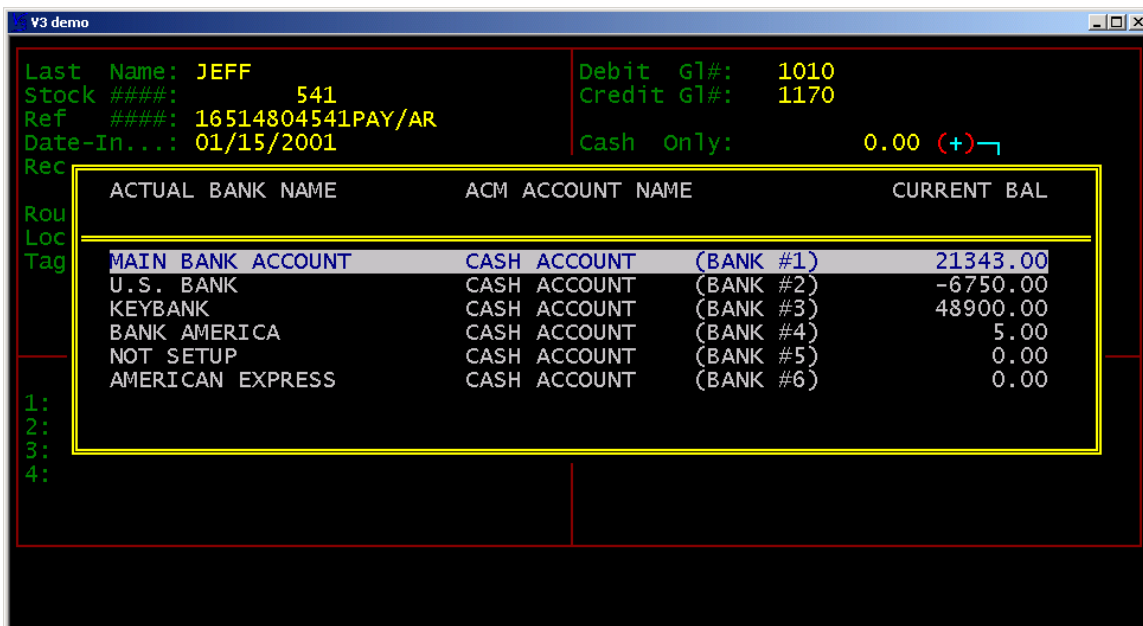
V3 demo

Last Name: JEFF
Stock ####: 541
Ref ####: 16514804541PAY/AR
Date-In...: 01/15/2001
Rec
Rou
Loc
Tag

Debit Gl#: 1010
Credit Gl#: 1170

Cash Only: 0.00 (+)

| ACTUAL BANK NAME | ACM ACCOUNT NAME | | CURRENT BAL |
|---|---|---|---|
| MAIN BANK ACCOUNT | CASH ACCOUNT | (BANK #1) | 21343.00 |
| U.S. BANK | CASH ACCOUNT | (BANK #2) | -6750.00 |
| KEYBANK | CASH ACCOUNT | (BANK #3) | 48900.00 |
| BANK AMERICA | CASH ACCOUNT | (BANK #4) | 5.00 |
| NOT SETUP | CASH ACCOUNT | (BANK #5) | 0.00 |
| AMERICAN EXPRESS | CASH ACCOUNT | (BANK #6) | 0.00 |

1:
2:
3:
4: